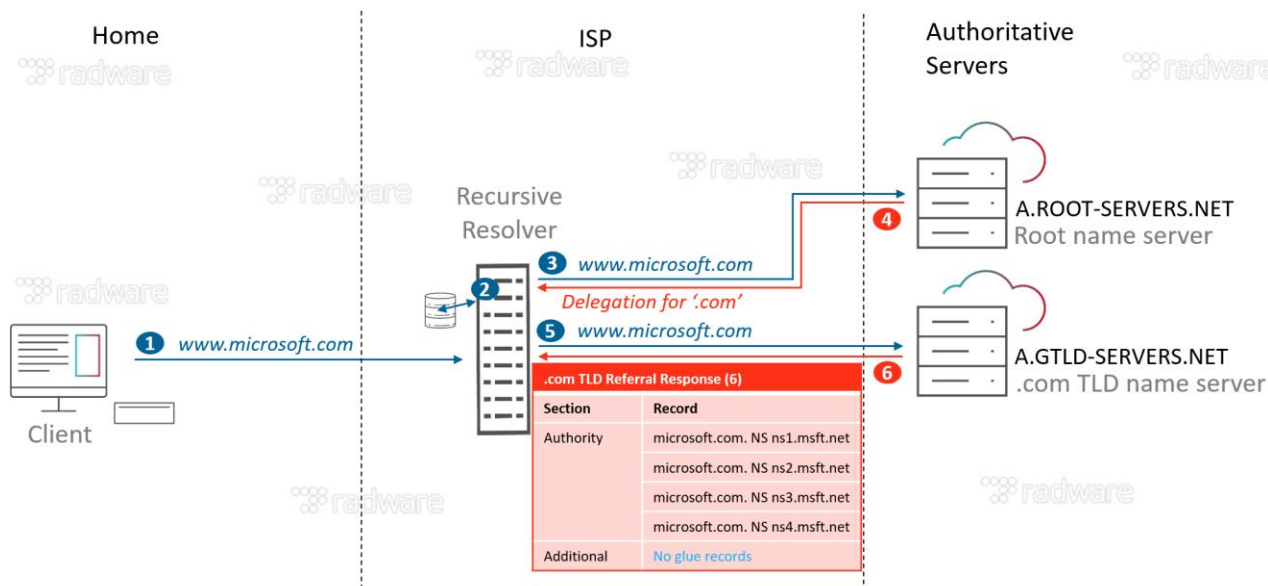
Home

ISP

Authoritative Servers

radware

radware

radware

radware

radware

Recursive Resolver

A.ROOT-SERVERS.NET
Root name server

3 www.microsoft.com

4

2

Delegation for '.com'

5 www.microsoft.com

A.GTLD-SERVERS.NET
.com TLD name server

1 www.microsoft.com

6

Client

.com TLD Referral Response (6)

| Section | Record |
|---|---|
| Authority | microsoft.com. NS ns1.msft.net |
| | microsoft.com. NS ns2.msft.net |
| | microsoft.com. NS ns3.msft.net |
| | microsoft.com. NS ns4.msft.net |
| Additional | No glue records |

radware

radware